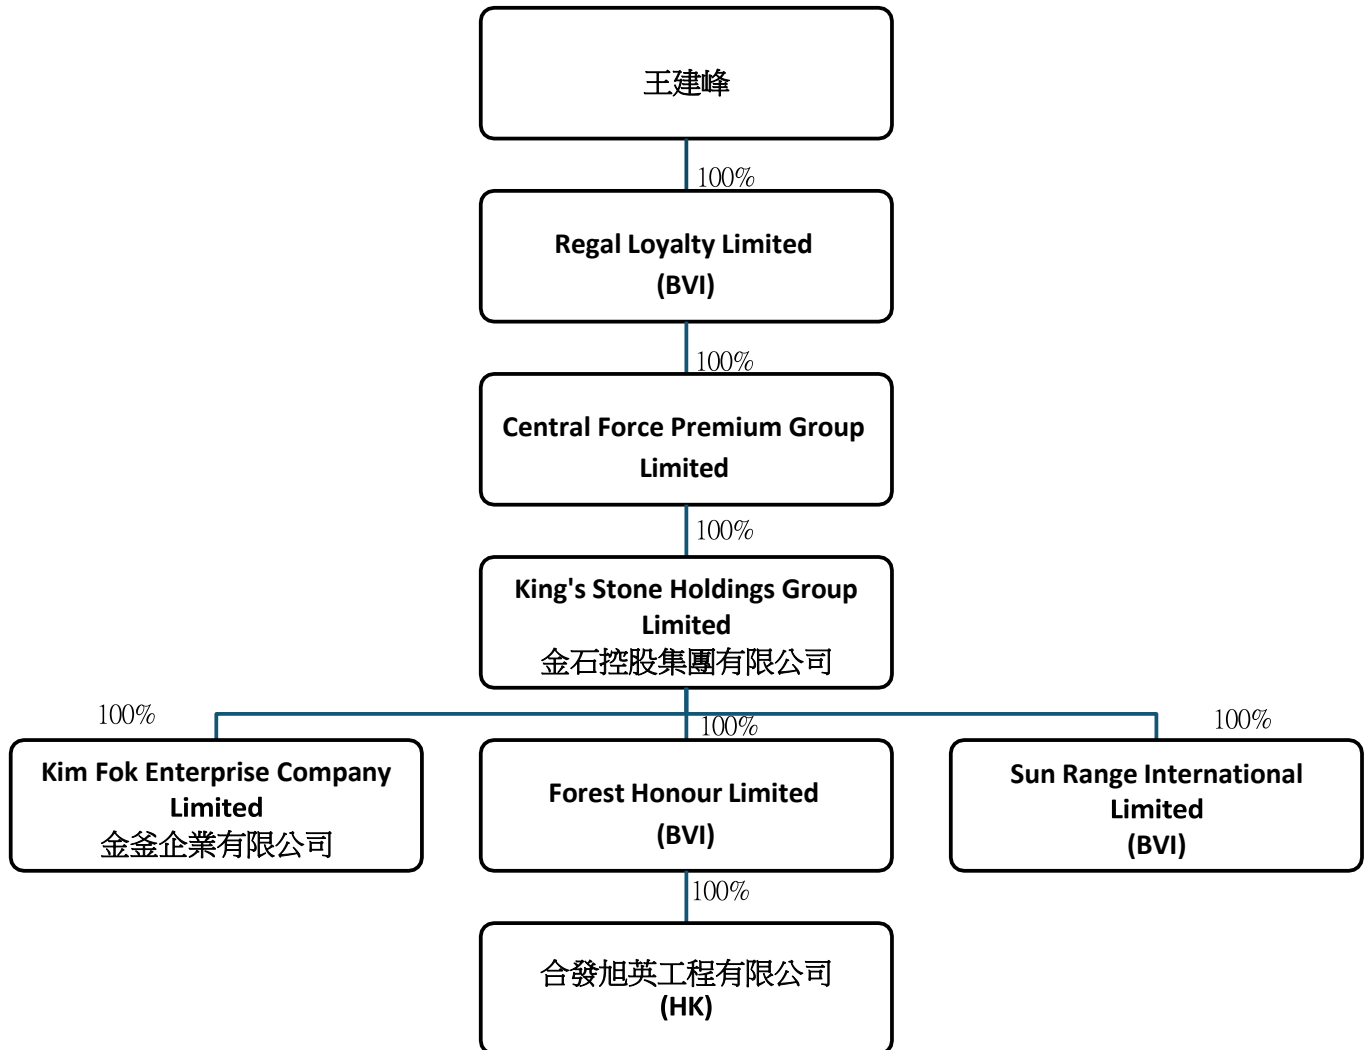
王建峰

100%

Regal Loyalty Limited
(BVI)

100%

Central Force Premium Group Limited

100%

King's Stone Holdings Group Limited
金石控股集團有限公司

100%

Kim Fok Enterprise Company Limited
金釜企業有限公司

100%

Forest Honour Limited
(BVI)

100%

Sun Range International Limited
(BVI)

100%

合發旭英工程有限公司
(HK)